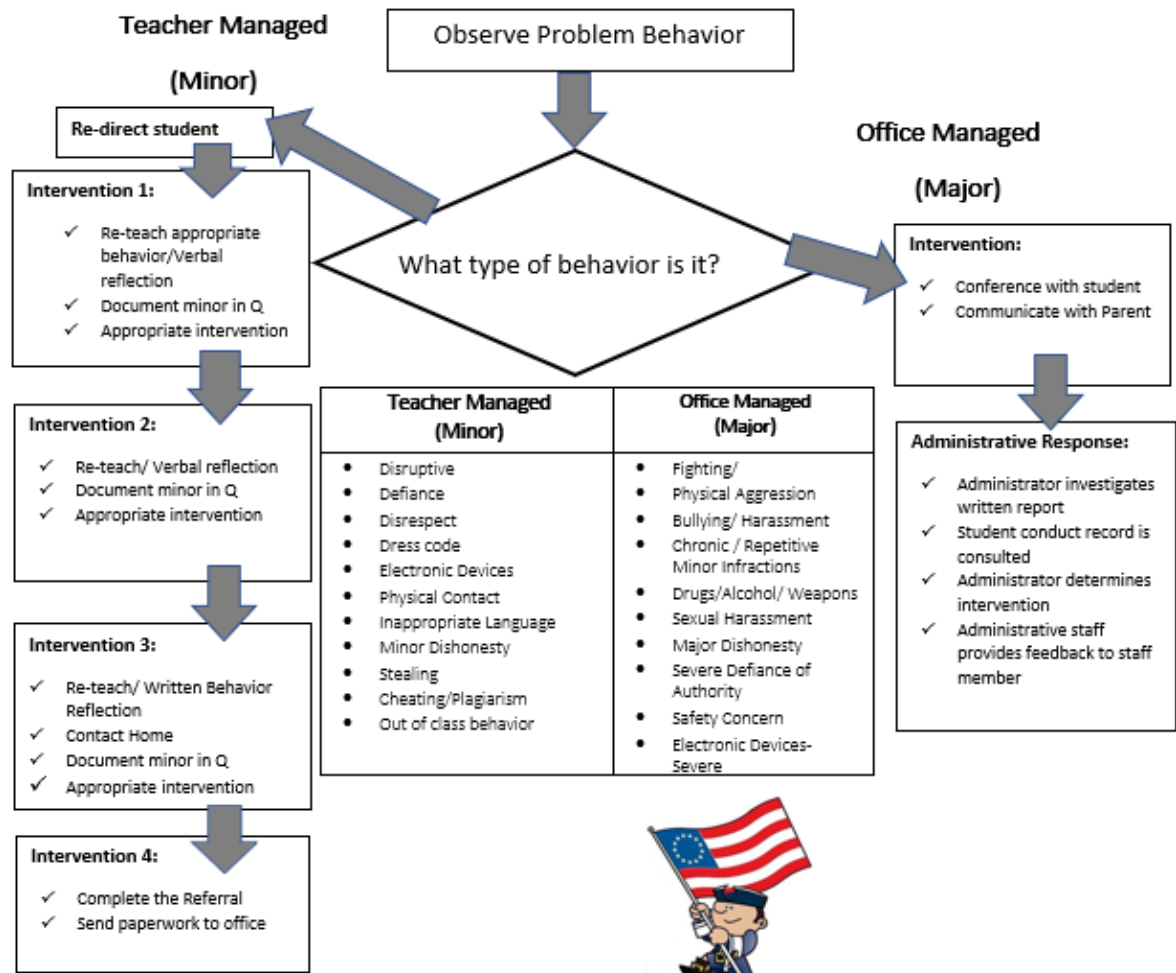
Teacher Managed

(Minor)

Observe Problem Behavior

Re-direct student

Office Managed

(Major)

Intervention 1:

✓ Re-teach appropriate behavior/Verbal reflection
✓ Document minor in Q
✓ Appropriate intervention

What type of behavior is it?

Intervention:

✓ Conference with student
✓ Communicate with Parent

Intervention 2:

✓ Re-teach/ Verbal reflection
✓ Document minor in Q
✓ Appropriate intervention

| Teacher Managed (Minor) | Office Managed (Major) |
|---|---|
| • Disruptive<br>• Defiance<br>• Disrespect<br>• Dress code<br>• Electronic Devices<br>• Physical Contact<br>• Inappropriate Language<br>• Minor Dishonesty<br>• Stealing<br>• Cheating/Plagiarism<br>• Out of class behavior | • Fighting/ Physical Aggression<br>• Bullying/ Harassment<br>• Chronic / Repetitive Minor Infractions<br>• Drugs/Alcohol/ Weapons<br>• Sexual Harassment<br>• Major Dishonesty<br>• Severe Defiance of Authority<br>• Safety Concern<br>• Electronic Devices- Severe |

Administrative Response:

✓ Administrator investigates written report
✓ Student conduct record is consulted
✓ Administrator determines intervention
✓ Administrative staff provides feedback to staff member

Intervention 3:

✓ Re-teach/ Written Behavior Reflection
✓ Contact Home
✓ Document minor in Q
✓ Appropriate intervention

Intervention 4:

✓ Complete the Referral
✓ Send paperwork to office